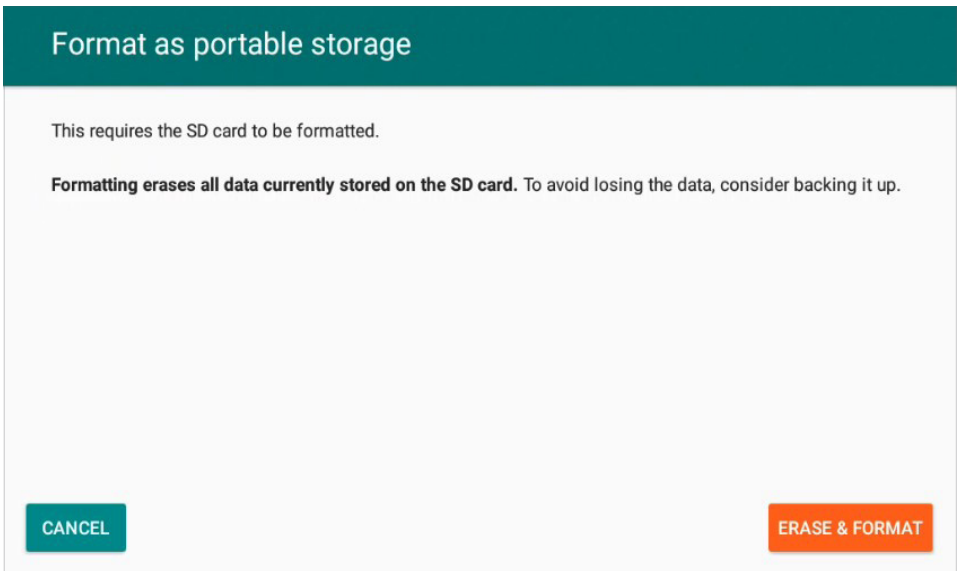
Format as portable storage

This requires the SD card to be formatted.

Formatting erases all data currently stored on the SD card. To avoid losing the data, consider backing it up.

CANCEL

ERASE & FORMAT